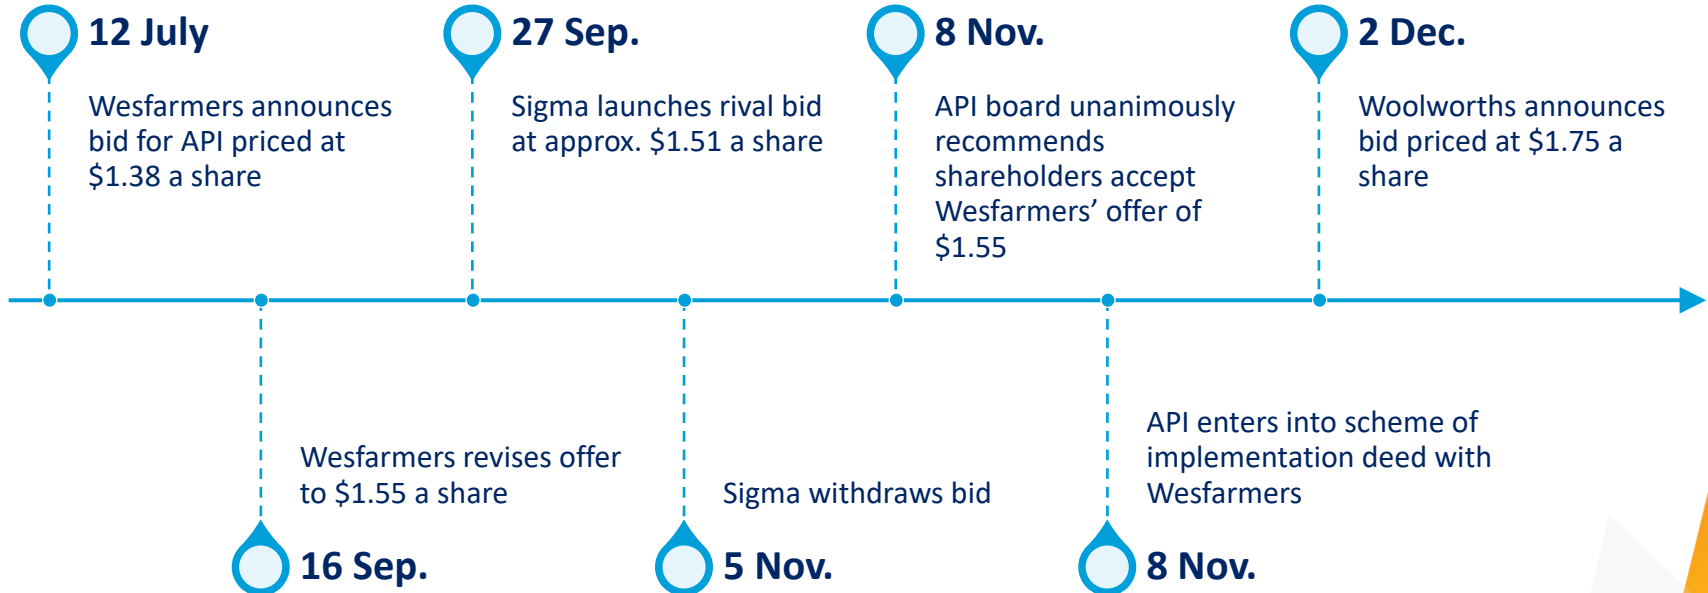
12 July
Wesfarmers announces bid for API priced at $1.38 a share

27 Sep.
Sigma launches rival bid at approx. $1.51 a share

8 Nov.
API board unanimously recommends shareholders accept Wesfarmers' offer of $1.55

2 Dec.
Woolworths announces bid priced at $1.75 a share

Wesfarmers revises offer to $1.55 a share
16 Sep.

Sigma withdraws bid
5 Nov.

API enters into scheme of implementation deed with Wesfarmers
8 Nov.